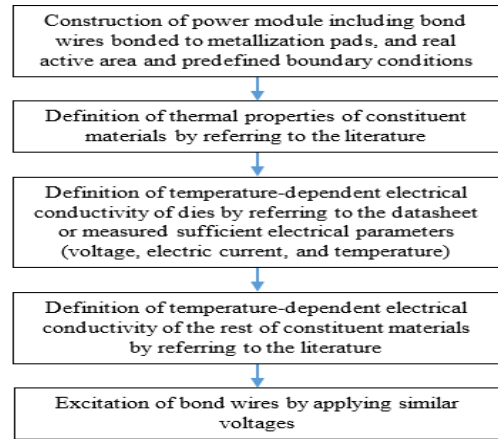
Construction of power module including bond wires bonded to metallization pads, and real active area and predefined boundary conditions

Definition of thermal properties of constituent materials by referring to the literature

Definition of temperature-dependent electrical conductivity of dies by referring to the datasheet or measured sufficient electrical parameters (voltage, electric current, and temperature)

Definition of temperature-dependent electrical conductivity of the rest of constituent materials by referring to the literature

Excitation of bond wires by applying similar voltages